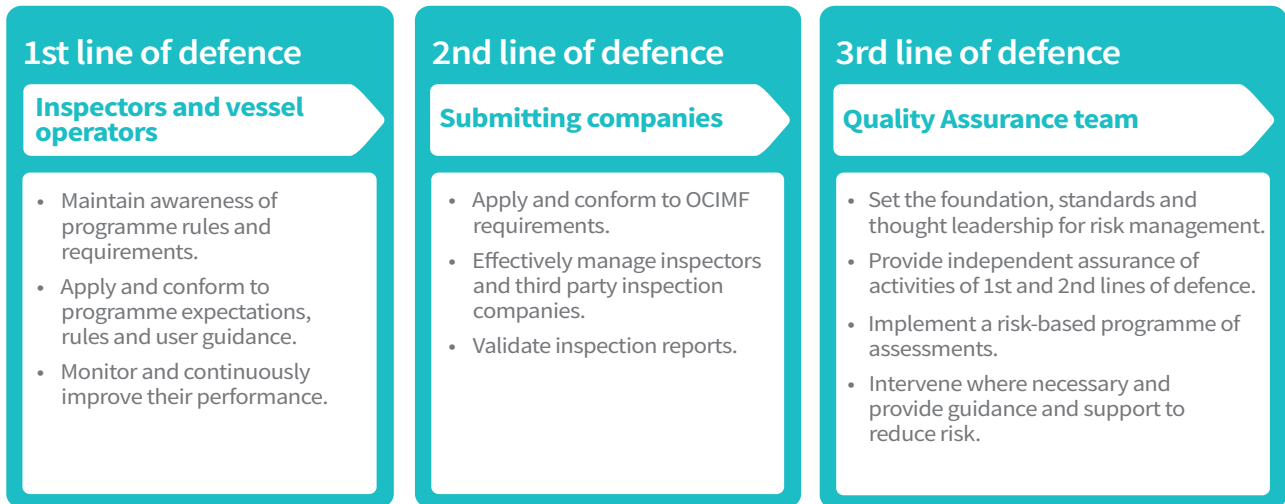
1st line of defence

Inspectors and vessel operators

- Maintain awareness of programme rules and requirements.
- Apply and conform to programme expectations, rules and user guidance.
- Monitor and continuously improve their performance.

2nd line of defence

Submitting companies

- Apply and conform to OCIMF requirements.
- Effectively manage inspectors and third party inspection companies.
- Validate inspection reports.

3rd line of defence

Quality Assurance team

- Set the foundation, standards and thought leadership for risk management.
- Provide independent assurance of activities of 1st and 2nd lines of defence.
- Implement a risk-based programme of assessments.
- Intervene where necessary and provide guidance and support to reduce risk.